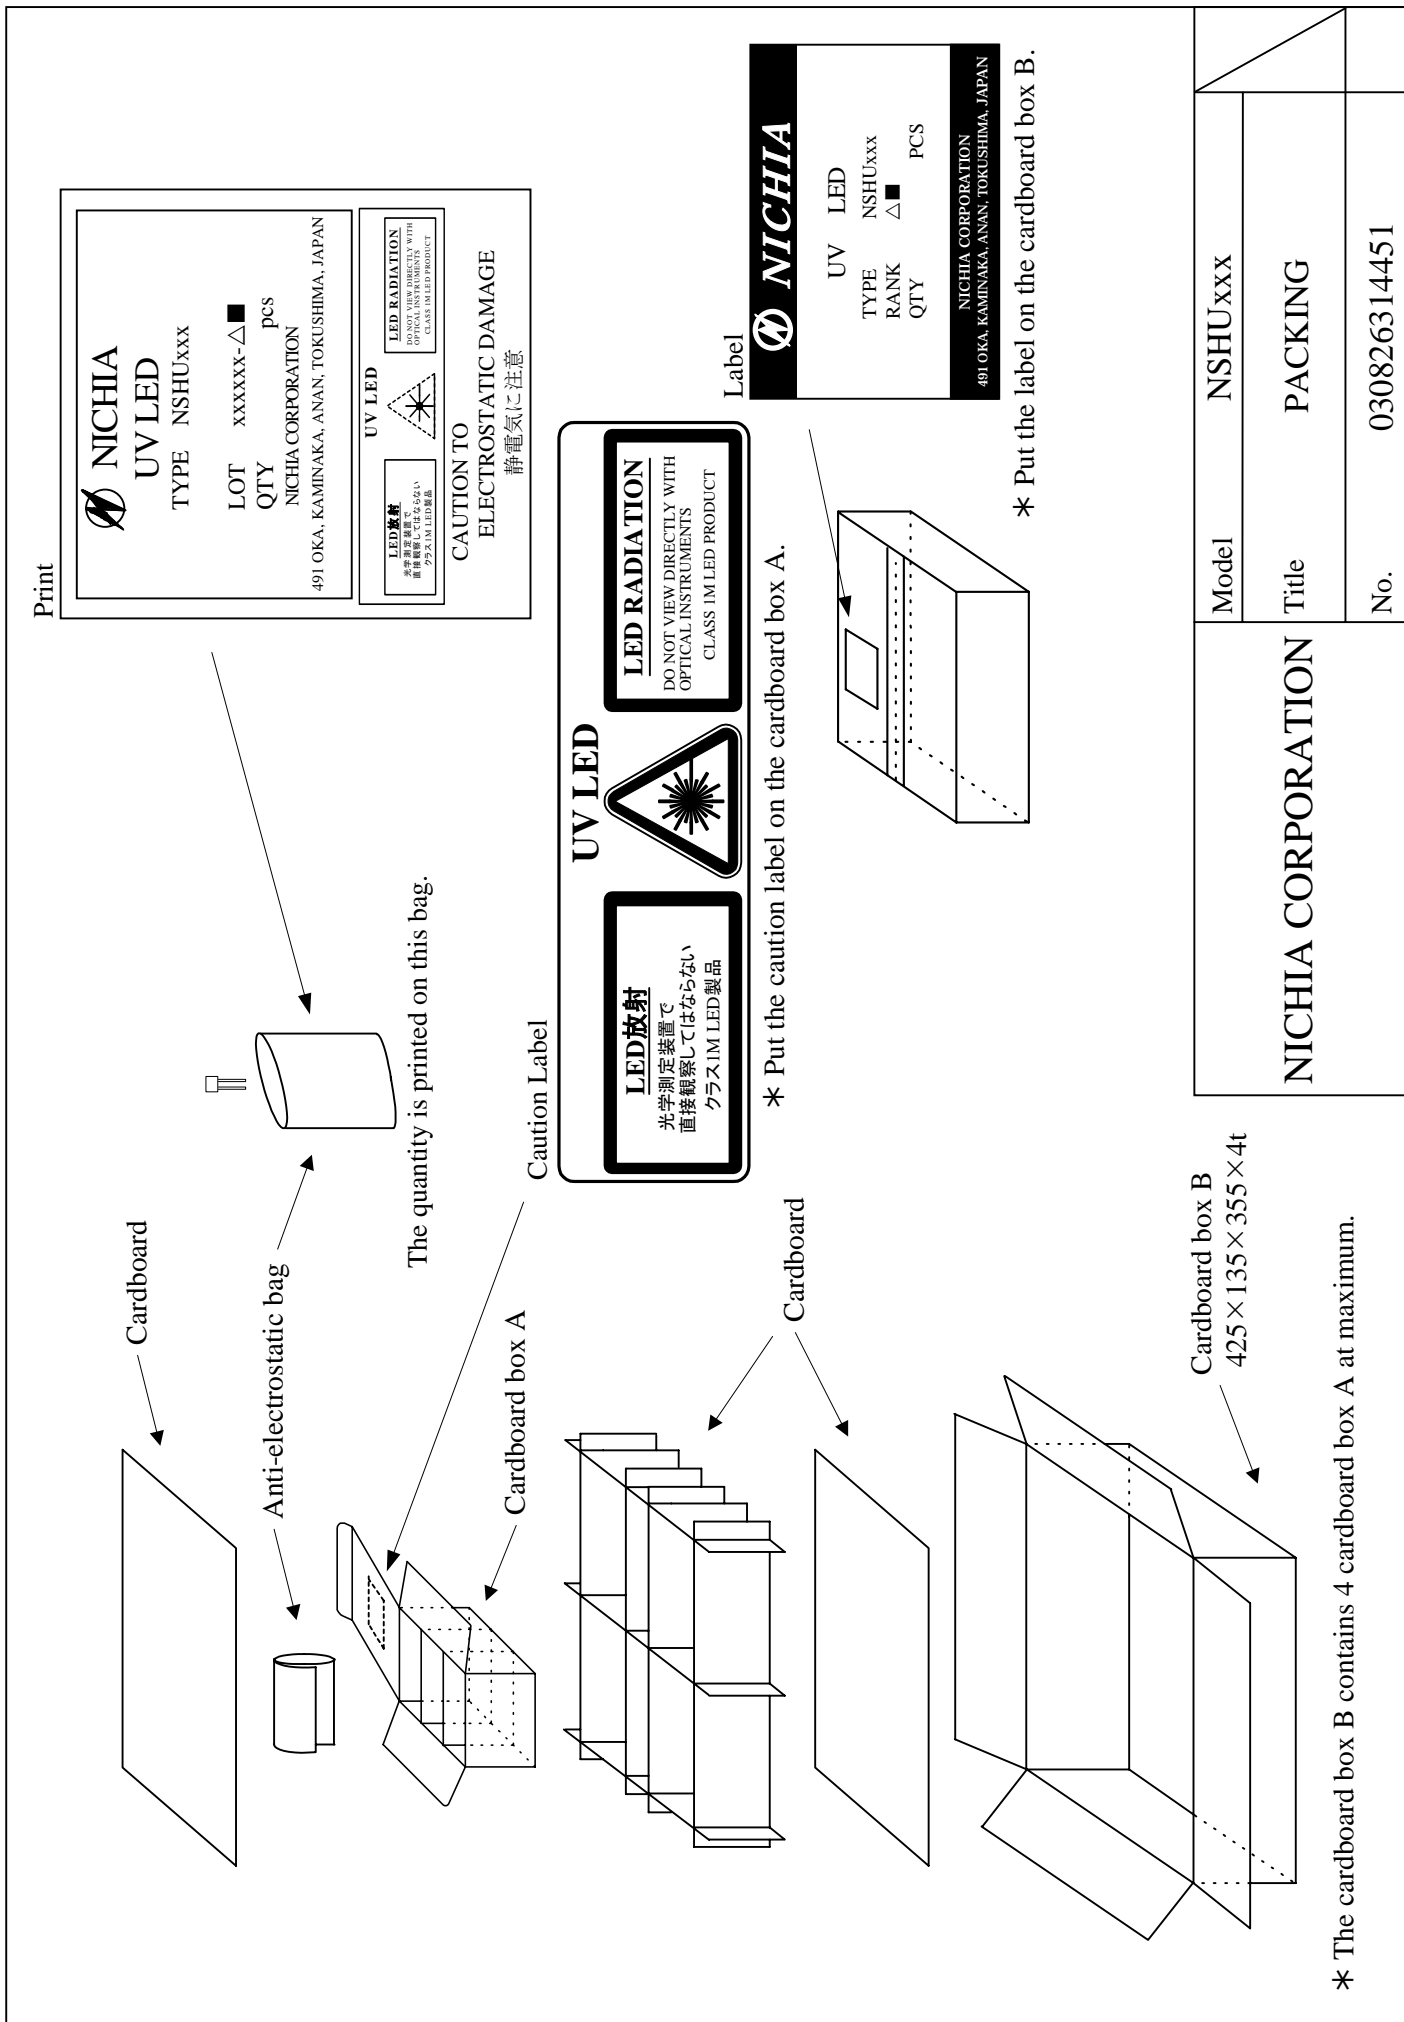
Print

NICHIA
UV LED
TYPE NSHUxxx

LOT xxxxxx-△■
QTY pcs
NICHIA CORPORATION
491 OKA, KAMINAKA, ANAN, TOKUSHIMA, JAPAN

LED放射
光学測定装置で
直接観察してはならない
クラス1M LED製品

UV LED

LED RADIATION
DO NOT VIEW DIRECTLY WITH
OPTICAL INSTRUMENTS
CLASS 1M LED PRODUCT

CAUTION TO
ELECTROSTATIC DAMAGE
静電気に注意

Label

NICHIA

UV LED
TYPE NSHUxxx
RANK △■
QTY PCS

NICHIA CORPORATION
491 OKA, KAMINAKA, ANAN, TOKUSHIMA, JAPAN

＊ Put the label on the cardboard box B.

Cardboard

Anti-electrostatic bag

The quantity is printed on this bag.

Caution Label

LED放射
光学測定装置で
直接観察してはならない
クラス1M LED製品

UV LED

LED RADIATION
DO NOT VIEW DIRECTLY WITH
OPTICAL INSTRUMENTS
CLASS 1M LED PRODUCT

＊ Put the caution label on the cardboard box A.

Cardboard box A

Cardboard

Cardboard box B
425×135×355×4t

＊ The cardboard box B contains 4 cardboard box A at maximum.

NICHIA CORPORATION

| Model | NSHUxxx |
|---|---|
| Title | PACKING |
| No. | 030826314451 |